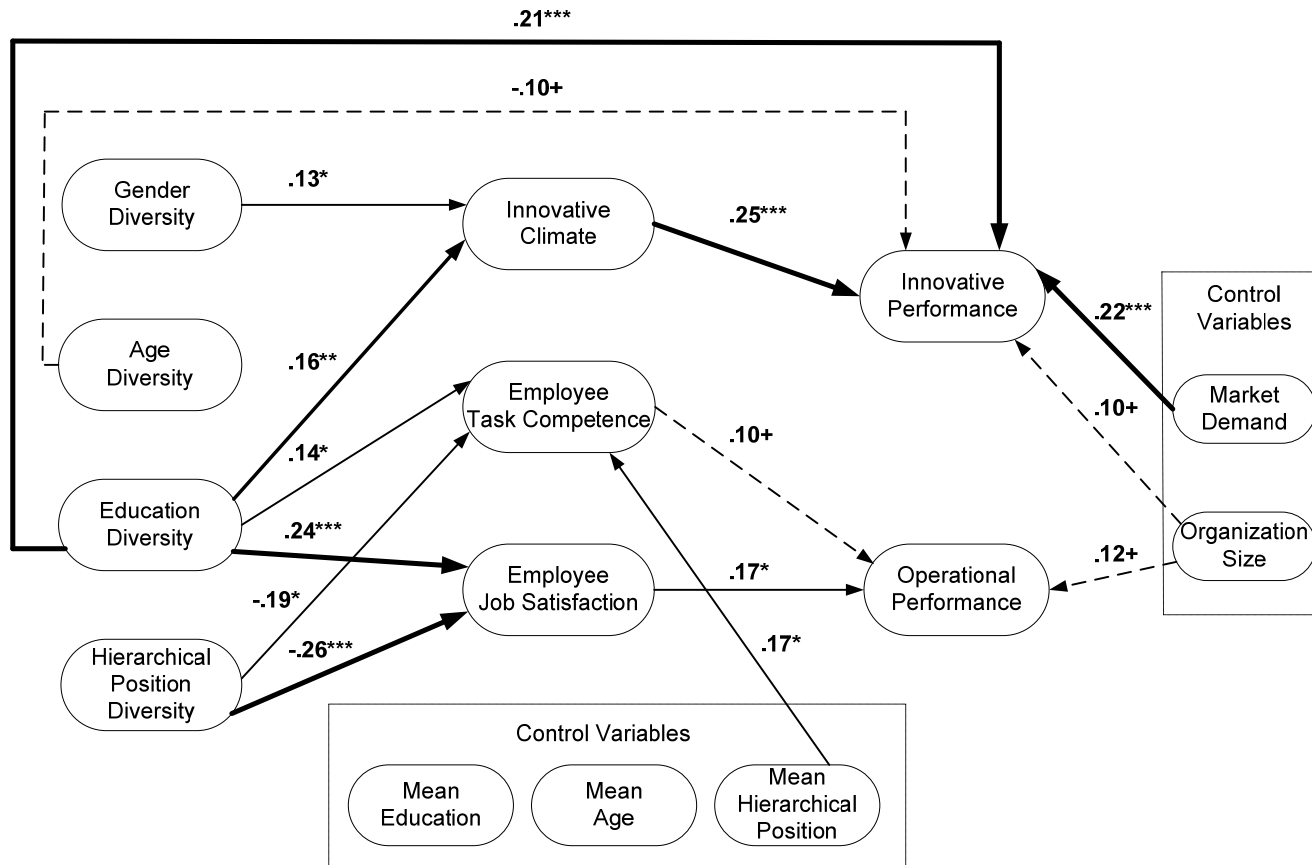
.21***

-.10+

Gender Diversity

.13*

Innovative Climate

.25***

Innovative Performance

Control Variables

.22***

Age Diversity

.16**

Employee Task Competence

Market Demand

.10+

.14*

.10+

Education Diversity

.24***

Organization Size

.12+

Employee Job Satisfaction

.17*

Operational Performance

-.19*

Hierarchical Position Diversity

-.26***

.17*

Control Variables

Mean Education

Mean Age

Mean Hierarchical Position